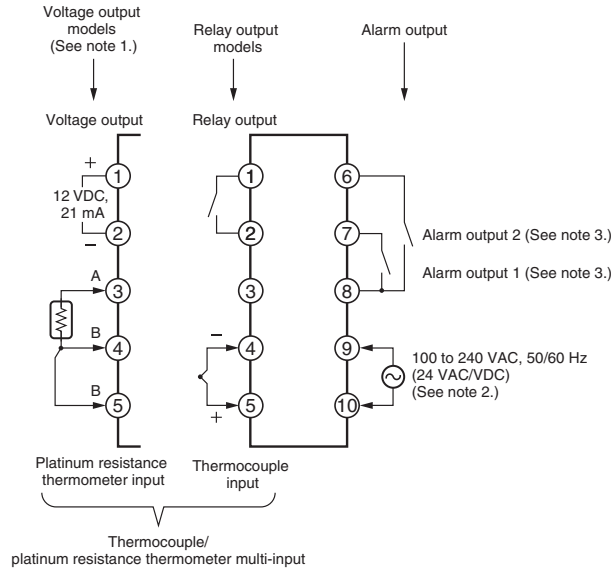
Voltage output models (See note 1.)

Relay output models

Alarm output

Voltage output

Relay output

+

12 VDC, 21 mA

–

A

B

B

1
2
3
4
5

1
2
3
4
5

–

+

6
7
8
9
10

Alarm output 2 (See note 3.)

Alarm output 1 (See note 3.)

100 to 240 VAC, 50/60 Hz (24 VAC/VDC) (See note 2.)

Platinum resistance thermometer input

Thermocouple input

Thermocouple/ platinum resistance thermometer multi-input